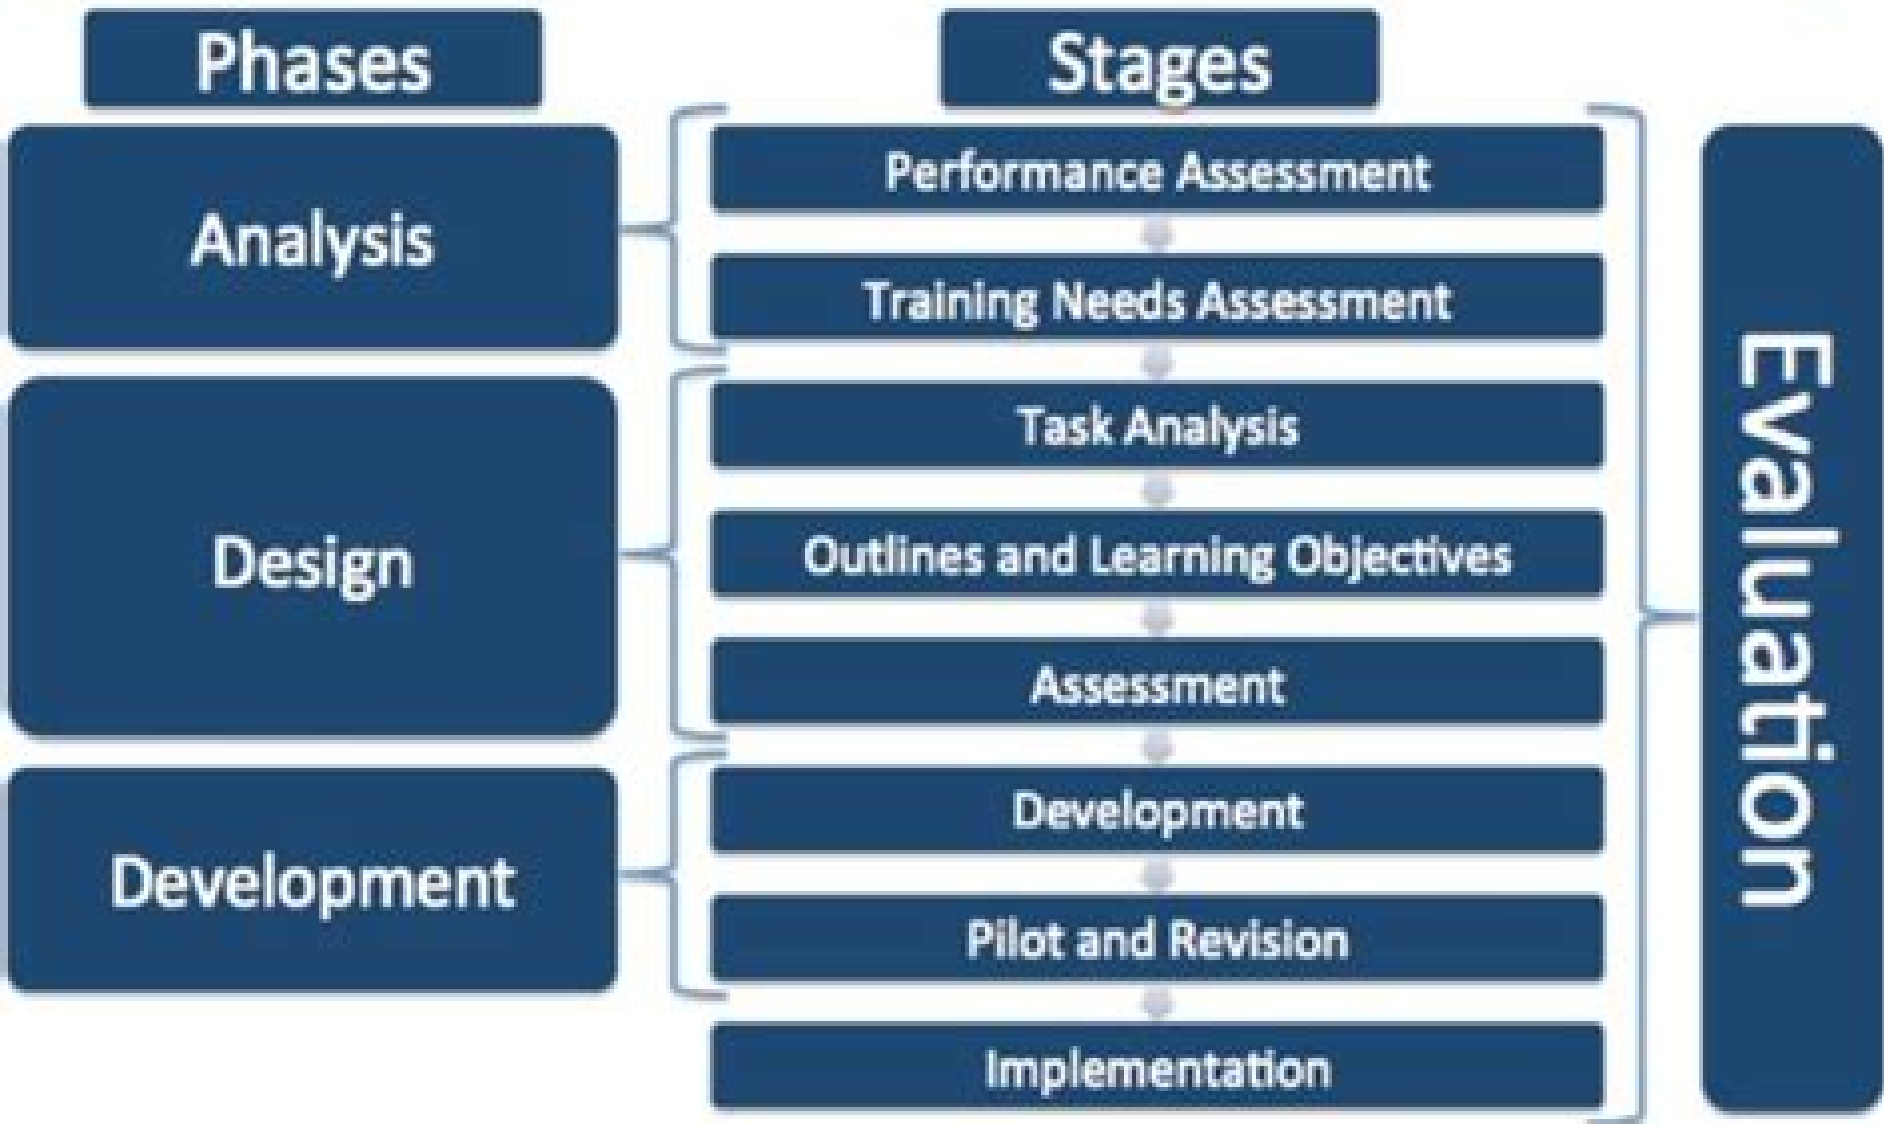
Phases

Stages

Analysis

Performance Assessment

Training Needs Assessment

Design

Task Analysis

Outlines and Learning Objectives

Assessment

Development

Development

Pilot and Revision

Implementation

Evaluation